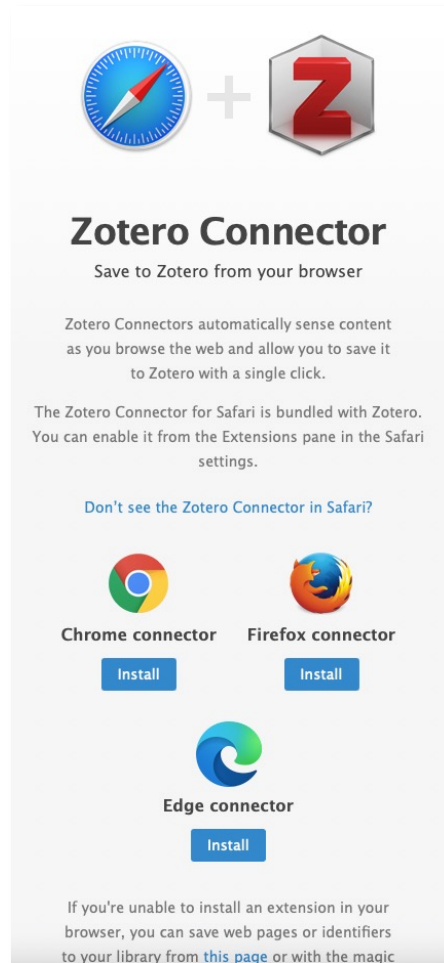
+

Zotero Connector

Save to Zotero from your browser

Zotero Connectors automatically sense content as you browse the web and allow you to save it to Zotero with a single click.

The Zotero Connector for Safari is bundled with Zotero. You can enable it from the Extensions pane in the Safari settings.

Don't see the Zotero Connector in Safari?

Chrome connector

Install

Firefox connector

Install

Edge connector

Install

If you're unable to install an extension in your browser, you can save web pages or identifiers to your library from this page or with the magic